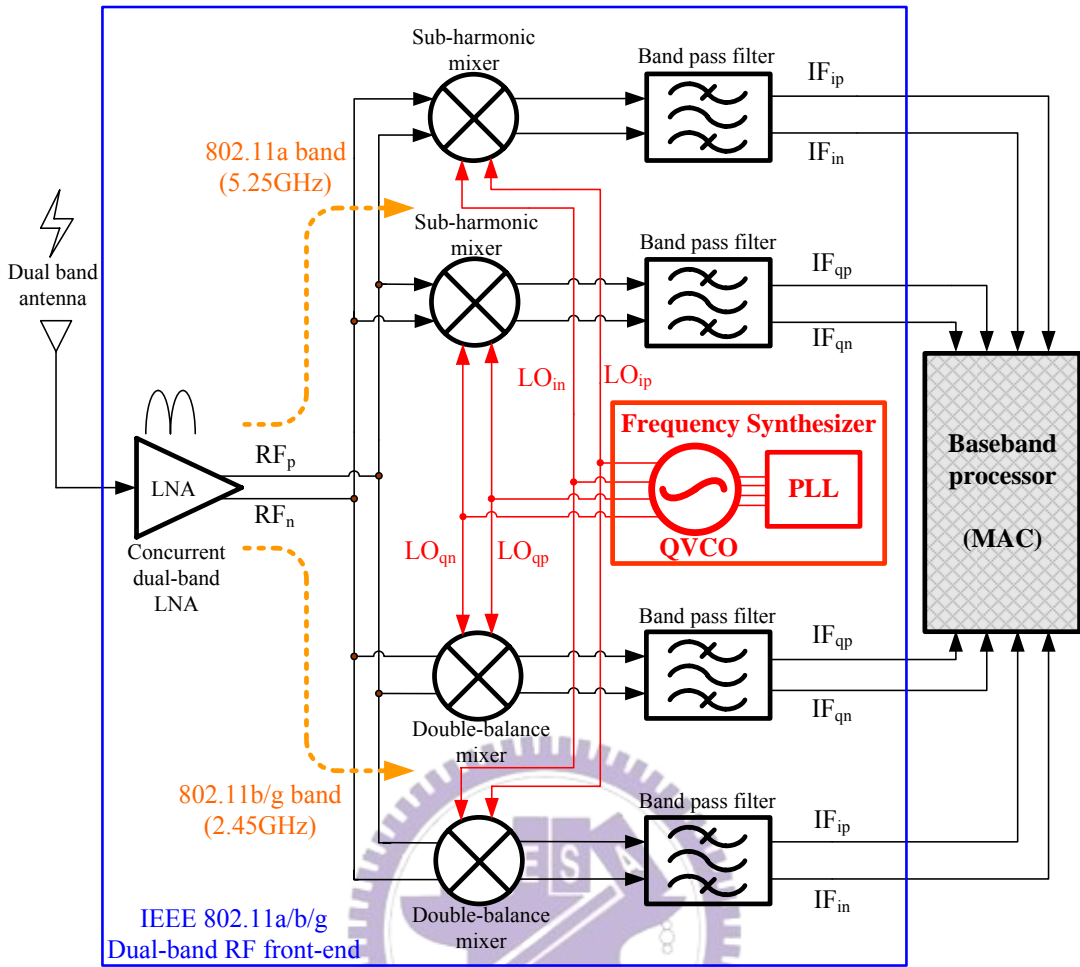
Sub-harmonic mixer

Band pass filter

$IF_{ip}$

$IF_{in}$

802.11a band (5.25GHz)

Sub-harmonic mixer

Band pass filter

$IF_{qp}$

$IF_{qn}$

Dual band antenna

$LO_{in}$

$LO_{ip}$

Frequency Synthesizer

Baseband processor

(MAC)

PLL

LNA

$RF_p$

$RF_n$

Concurrent dual-band LNA

$LO_{qn}$

$LO_{qp}$

QVCO

Band pass filter

$IF_{qp}$

$IF_{qn}$

Double-balance mixer

802.11b/g band (2.45GHz)

Band pass filter

$IF_{ip}$

$IF_{in}$

Double-balance mixer

IEEE 802.11a/b/g Dual-band RF front-end